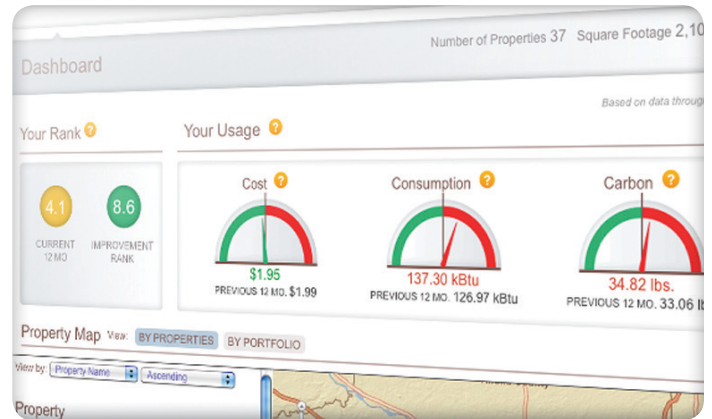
Number of Properties 37 Square Footage 2,10

Dashboard

Based on data throug

Your Rank ?

Your Usage ?

4.1
CURRENT 12 MO

8.6
IMPROVEMENT RANK

Cost ?
$1.95
PREVIOUS 12 MO. $1.99

Consumption ?
137.30 kBtu
PREVIOUS 12 MO. 126.97 kBtu

Carbon ?
34.82 lbs.
PREVIOUS 12 MO. 33.06 lb

Property Map View: BY PROPERTIES BY PORTFOLIO

View by: Property Name Ascending

Property